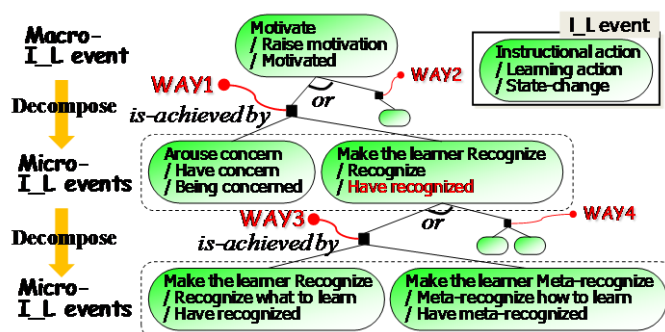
Macro-
I_L event

Motivate
/ Raise motivation
/ Motivated

I_L event

Instructional action
/ Learning action
/ State-change

WAY1

WAY2

or

is-achieved by

Decompose

Micro-
I_L events

Arouse concern
/ Have concern
/ Being concerned

Make the learner Recognize
/ Recognize
/ Have recognized

WAY3

WAY4

or

is-achieved by

Decompose

Micro-
I_L events

Make the learner Recognize
/ Recognize what to learn
/ Have recognized

Make the learner Meta-recognize
/ Meta-recognize how to learn
/ Have meta-recognized